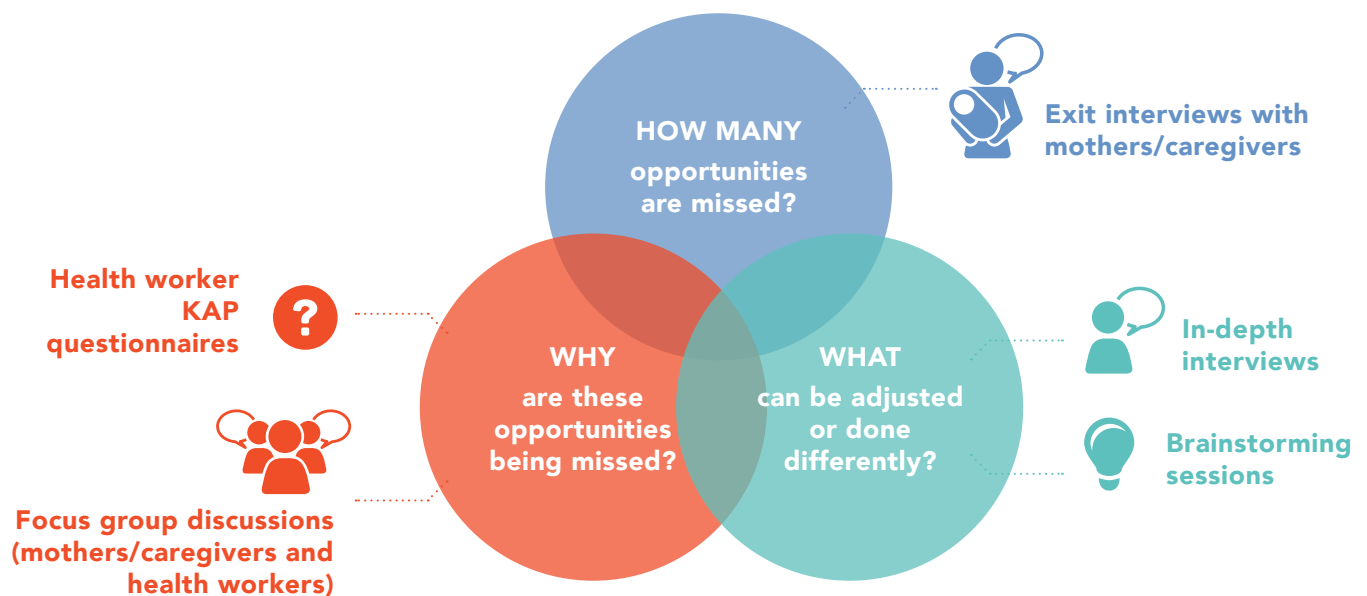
HOW MANY
opportunities are missed?

Exit interviews with mothers/caregivers

Health worker KAP questionnaires

?

WHY
are these opportunities being missed?

WHAT
can be adjusted or done differently?

In-depth interviews

Brainstorming sessions

Focus group discussions (mothers/caregivers and health workers)